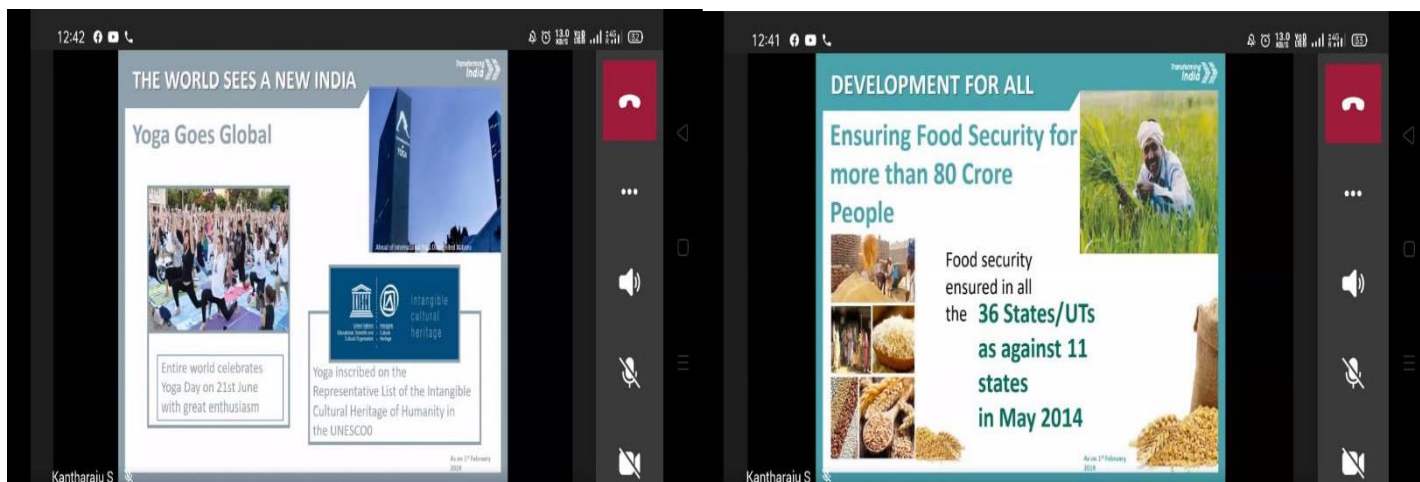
12:42

THE WORLD SEES A NEW INDIA

Transforming India

Yoga Goes Global

Entire world celebrates Yoga Day on 21st June with great enthusiasm

Intangible cultural heritage

Yoga inscribed on the Representative List of the Intangible Cultural Heritage of Humanity in the UNESCOO

As on 1st February 2019

Kantharaju S

12:41

DEVELOPMENT FOR ALL

Transforming India

Ensuring Food Security for more than 80 Crore People

Food security ensured in all the 36 States/UTs as against 11 states in May 2014

As on 1st February 2019

Kantharaju S